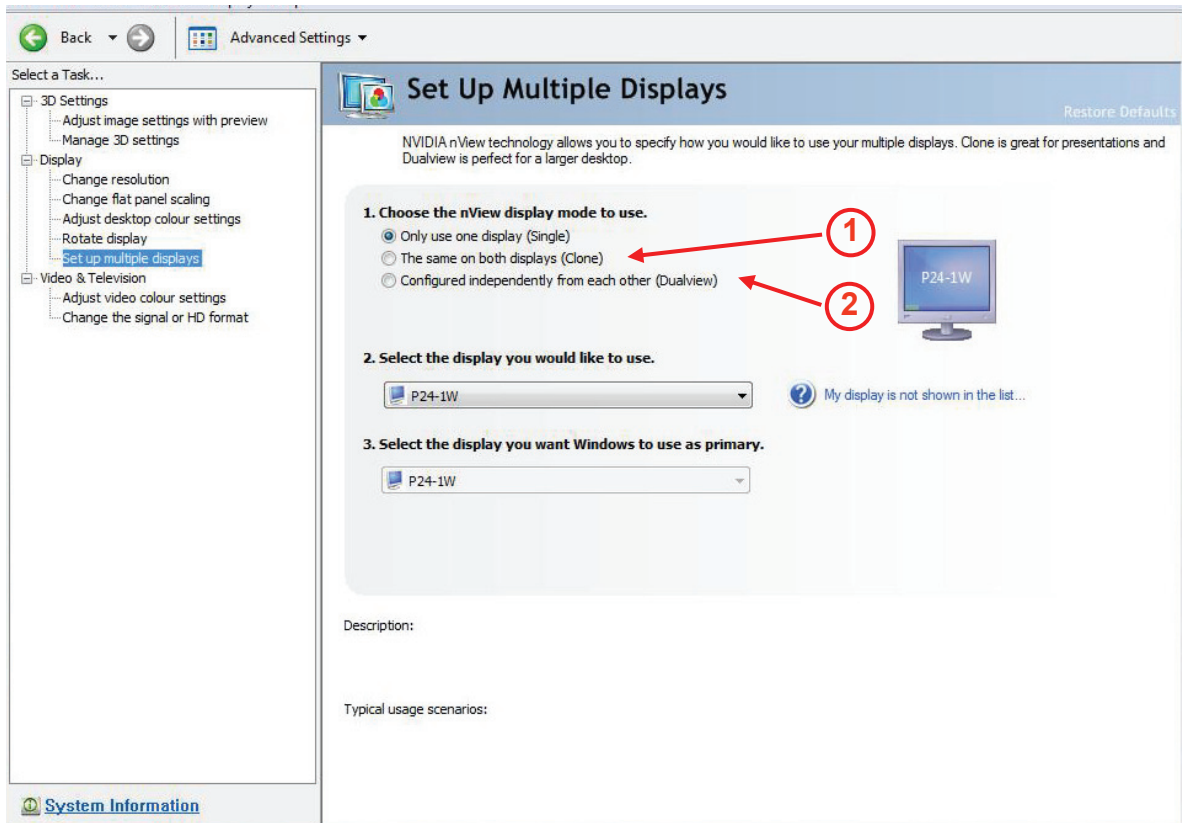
Back Advanced Settings

Select a Task...
3D Settings
Adjust image settings with preview
Manage 3D settings
Display
Change resolution
Change flat panel scaling
Adjust desktop colour settings
Rotate display
Set up multiple displays
Video & Television
Adjust video colour settings
Change the signal or HD format

System Information

Set Up Multiple Displays

Restore Defaults

NVIDIA nView technology allows you to specify how you would like to use your multiple displays. Clone is great for presentations and Dualview is perfect for a larger desktop.

1. Choose the nView display mode to use.
Only use one display (Single)
The same on both displays (Clone)
Configured independently from each other (Dualview)

1

2

P24-1W

2. Select the display you would like to use.
P24-1W
My display is not shown in the list...

3. Select the display you want Windows to use as primary.
P24-1W

Description:

Typical usage scenarios: